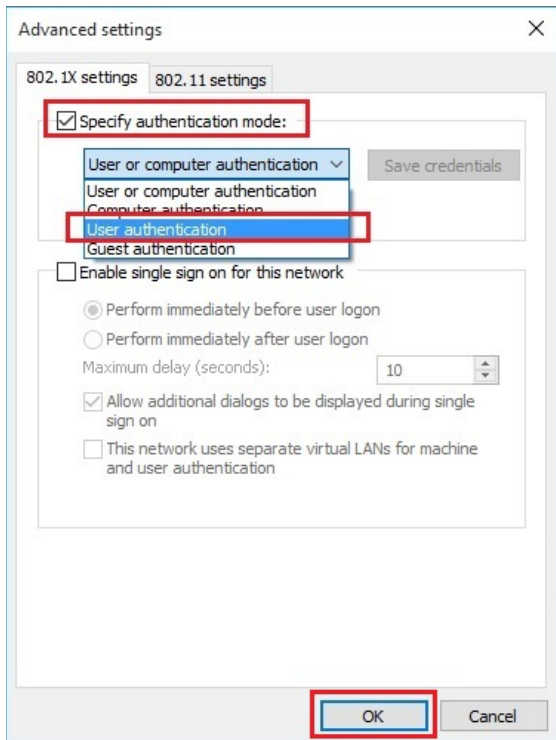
Advanced settings

802.1X settings

802.11 settings

Specify authentication mode:

User or computer authentication

Save credentials

User or computer authentication

Computer authentication

User authentication

Guest authentication

Enable single sign on for this network

Perform immediately before user logon

Perform immediately after user logon

Maximum delay (seconds):

10

Allow additional dialogs to be displayed during single sign on

This network uses separate virtual LANs for machine and user authentication

OK

Cancel